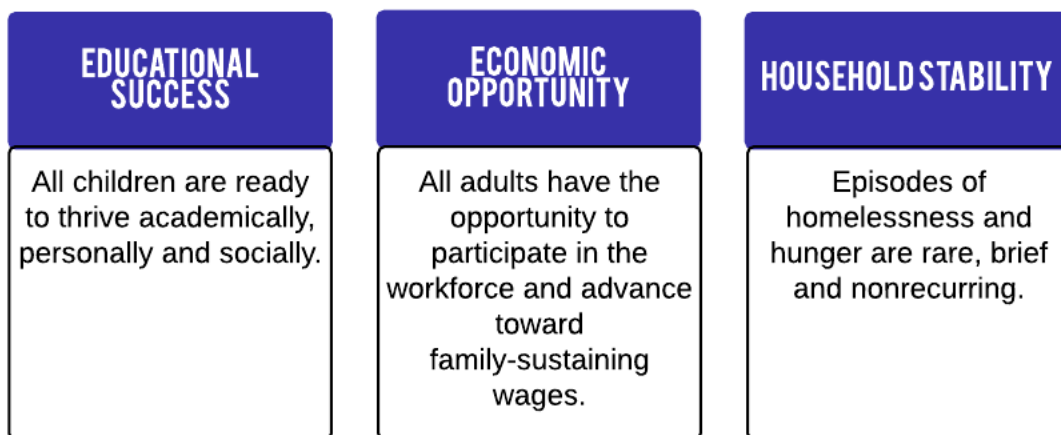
EDUCATIONAL SUCCESS

All children are ready to thrive academically, personally and socially.

ECONOMIC OPPORTUNITY

All adults have the opportunity to participate in the workforce and advance toward family-sustaining wages.

HOUSEHOLD STABILITY

Episodes of homelessness and hunger are rare, brief and nonrecurring.